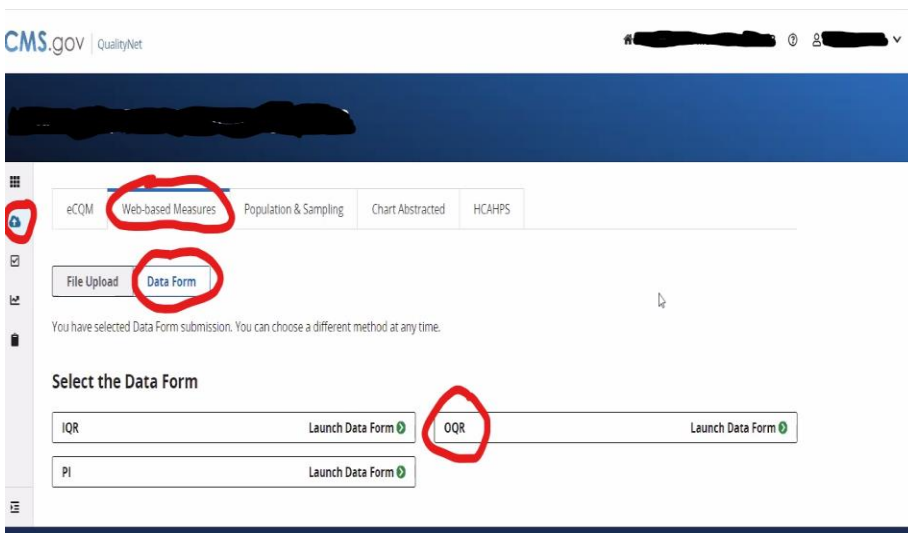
CMS.gov | QualityNet

eCQM
Web-based Measures
Population & Sampling
Chart Abstracted
HCAHPS

File Upload
Data Form

You have selected Data Form submission. You can choose a different method at any time.

Select the Data Form

| IQR | Launch Data Form |
|---|---|
| OQR | Launch Data Form |
| PI | Launch Data Form |